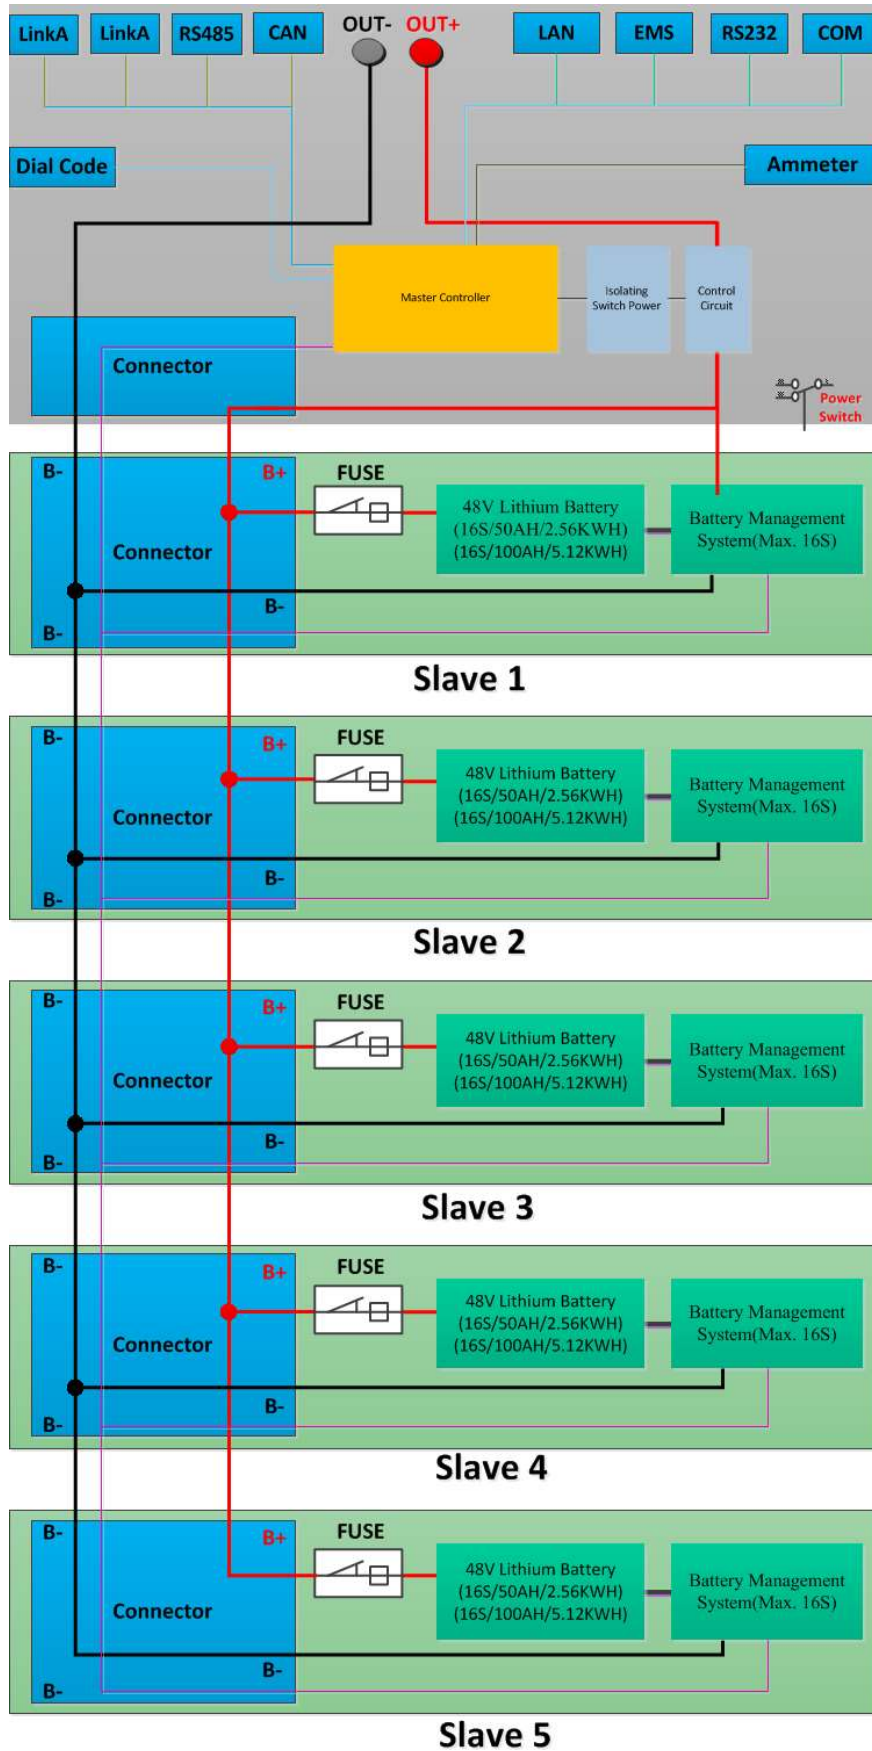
LinkA LinkA RS485 CAN OUT- OUT+ LAN EMS RS232 COM

Dial Code

Ammeter

Master Controller

Isolating Switch Power

Control Circuit

Connector

Power Switch

B-
B+
FUSE
Connector
48V Lithium Battery (16S/50AH/2.56KWH) (16S/100AH/5.12KWH)
Battery Management System(Max. 16S)
B-
B-

Slave 1

B-
B+
FUSE
Connector
48V Lithium Battery (16S/50AH/2.56KWH) (16S/100AH/5.12KWH)
Battery Management System(Max. 16S)
B-
B-

Slave 2

B-
B+
FUSE
Connector
48V Lithium Battery (16S/50AH/2.56KWH) (16S/100AH/5.12KWH)
Battery Management System(Max. 16S)
B-
B-

Slave 3

B-
B+
FUSE
Connector
48V Lithium Battery (16S/50AH/2.56KWH) (16S/100AH/5.12KWH)
Battery Management System(Max. 16S)
B-
B-

Slave 4

B-
B+
FUSE
Connector
48V Lithium Battery (16S/50AH/2.56KWH) (16S/100AH/5.12KWH)
Battery Management System(Max. 16S)
B-
B-

Slave 5